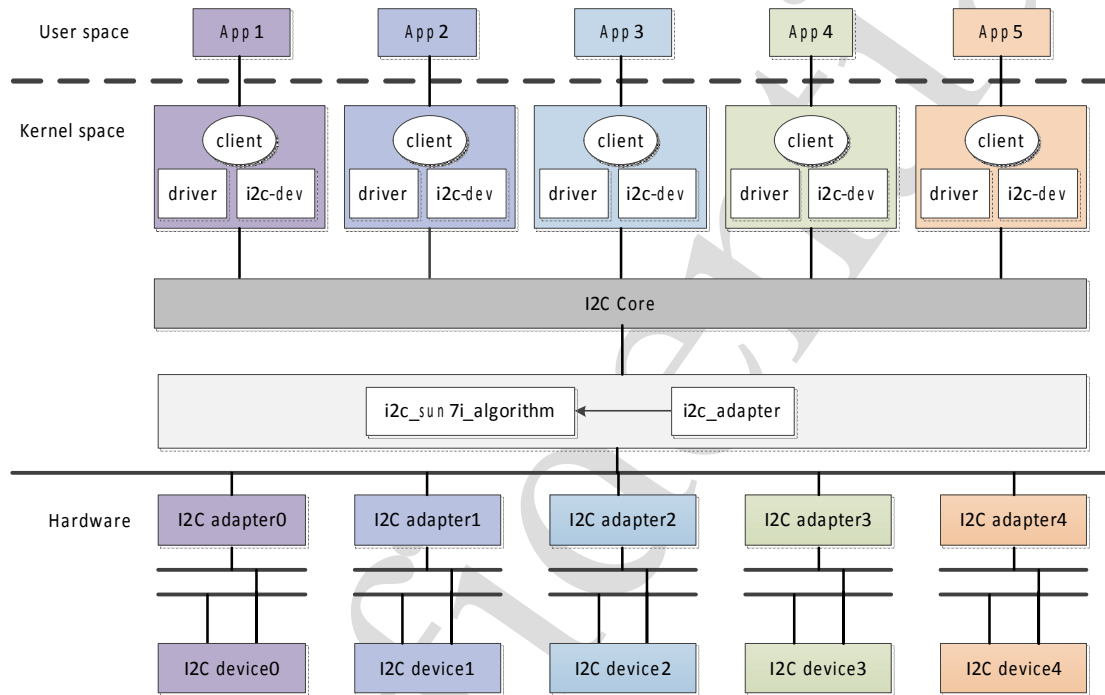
User space
App 1
App 2
App 3
App 4
App 5

Kernel space
client
driver
i2c-dev
client
driver
i2c-dev
client
driver
i2c-dev
client
driver
i2c-dev
client
driver
i2c-dev

I2C Core

i2c_sun 7i_algorithm
i2c_adapter

Hardware
I2C adapter0
I2C adapter1
I2C adapter2
I2C adapter3
I2C adapter4

I2C device0
I2C device1
I2C device2
I2C device3
I2C device4